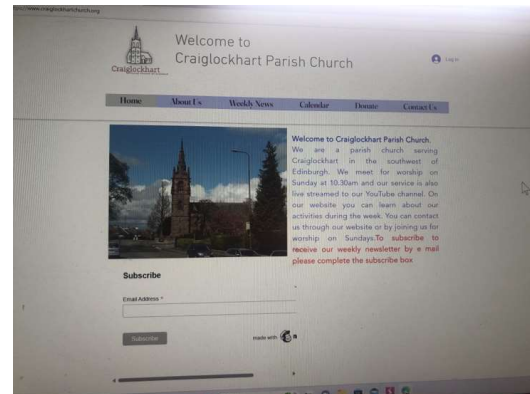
https://www.craiglockhartchurch.org

Craiglockhart

Welcome to Craiglockhart Parish Church

Log in

Home About Us Weekly News Calendar Donate Contact Us

Welcome to Craiglockhart Parish Church. We are a parish church serving Craiglockhart in the southwest of Edinburgh. We meet for worship on Sunday at 10.30am and our service is also live streamed to our YouTube channel. On our website you can learn about our activities during the week. You can contact us through our website or by joining us for worship on Sundays.To subscribe to receive our weekly newsletter by e mail please complete the subscribe box

Subscribe

Email Address *

Subscribe

made with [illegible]